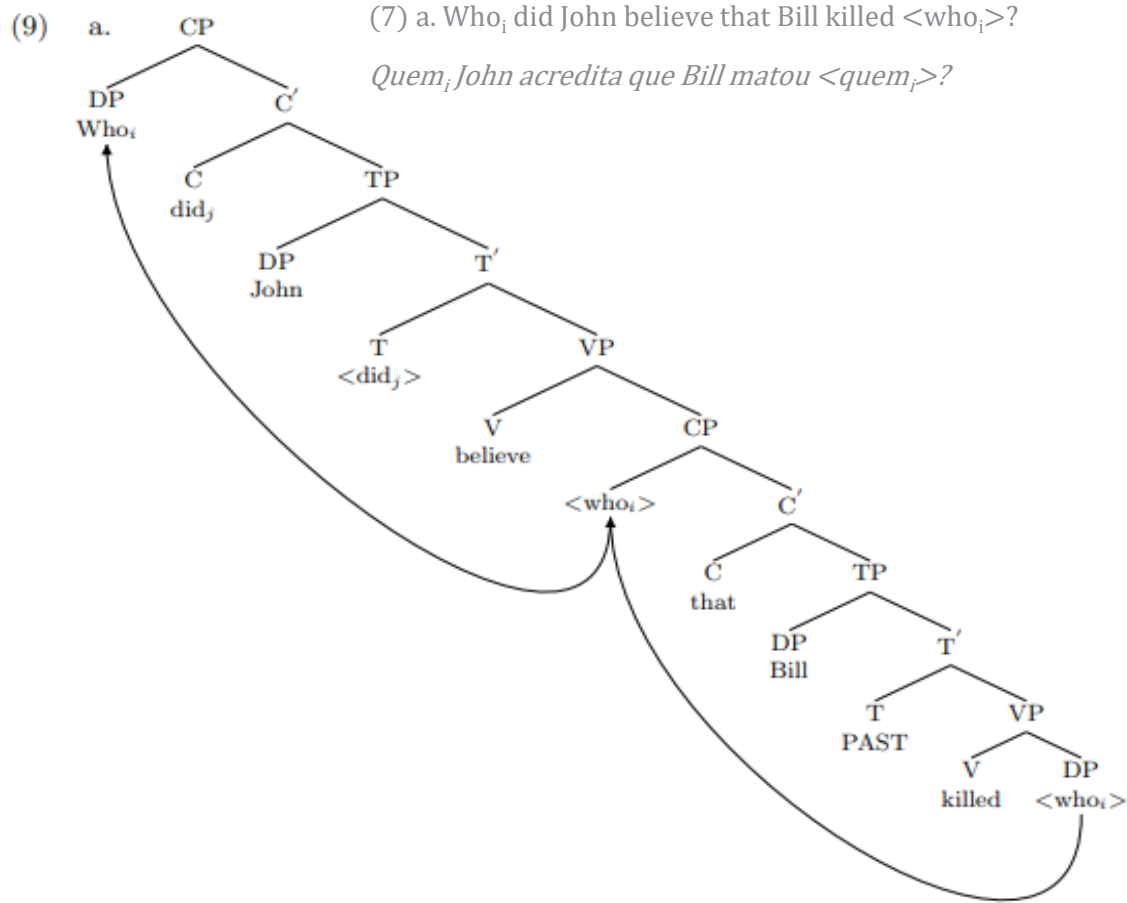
(9) a.

(7) a. Who$_i$ did John believe that Bill killed <who$_i$>?

*Quem$_i$ John acredita que Bill matou <quem$_i$>?*

CP
DP
Who$_i$
C$'$
C
did$_j$
TP
DP
John
T$'$
T
<did$_j$>
VP
V
believe
CP
<who$_i$>
C$'$
C
that
TP
DP
Bill
T$'$
T
PAST
VP
V
killed
DP
<who$_i$>